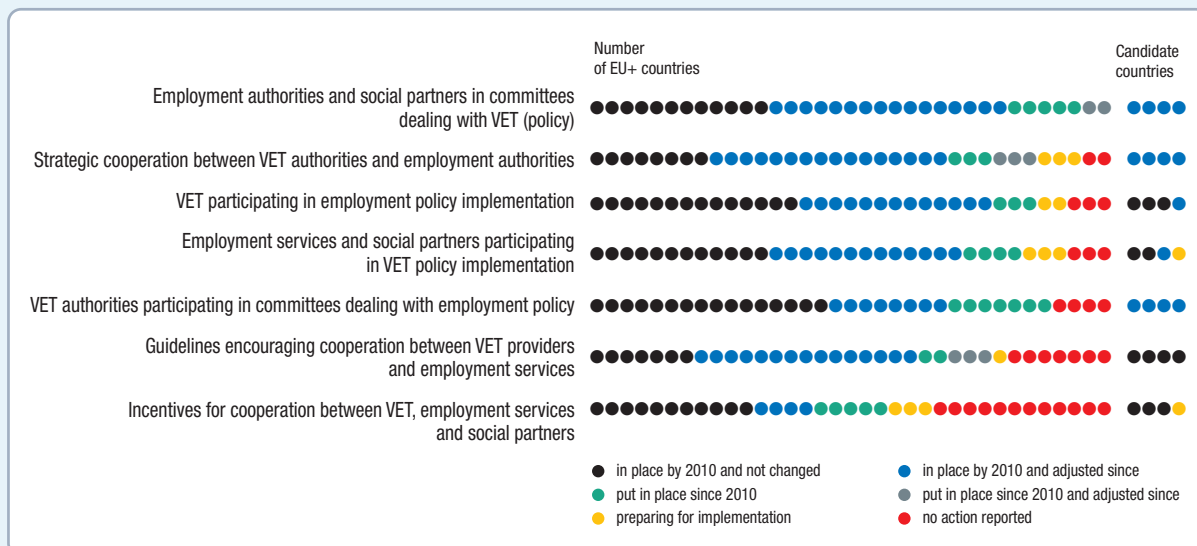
Number of EU+ countries

Candidate countries

Employment authorities and social partners in committees dealing with VET (policy)

Strategic cooperation between VET authorities and employment authorities

VET participating in employment policy implementation

Employment services and social partners participating in VET policy implementation

VET authorities participating in committees dealing with employment policy

Guidelines encouraging cooperation between VET providers and employment services

Incentives for cooperation between VET, employment services and social partners

in place by 2010 and not changed

in place by 2010 and adjusted since

put in place since 2010

put in place since 2010 and adjusted since

preparing for implementation

no action reported